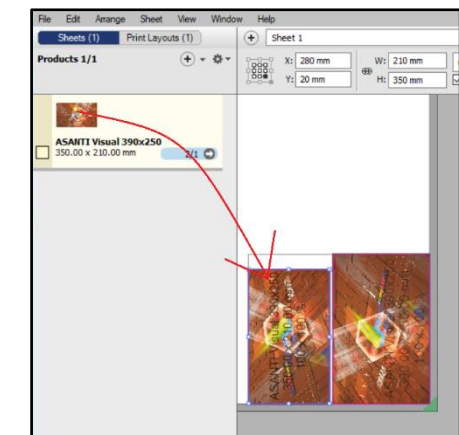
File Edit Arrange Sheet View Window Help

Sheets (1) Print Layouts (1)

Sheet 1

Products 1/1

X: 280 mm
Y: 20 mm
W: 210 mm
H: 350 mm

ASANTI Visual 390x250
350.00 x 210.00 mm
2/1

ASANTI Visual 390x250
350.00 x 210.00 mm